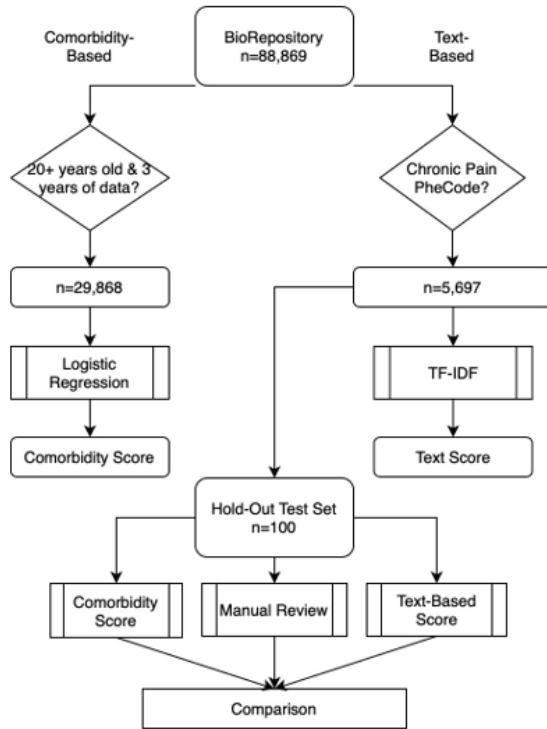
Comorbidity-Based

BioRepository
n=88,869

Text-Based

20+ years old & 3 years of data?

Chronic Pain PheCode?

n=29,868

n=5,697

Logistic Regression

TF-IDF

Comorbidity Score

Text Score

Hold-Out Test Set
n=100

Comorbidity Score

Manual Review

Text-Based Score

Comparison